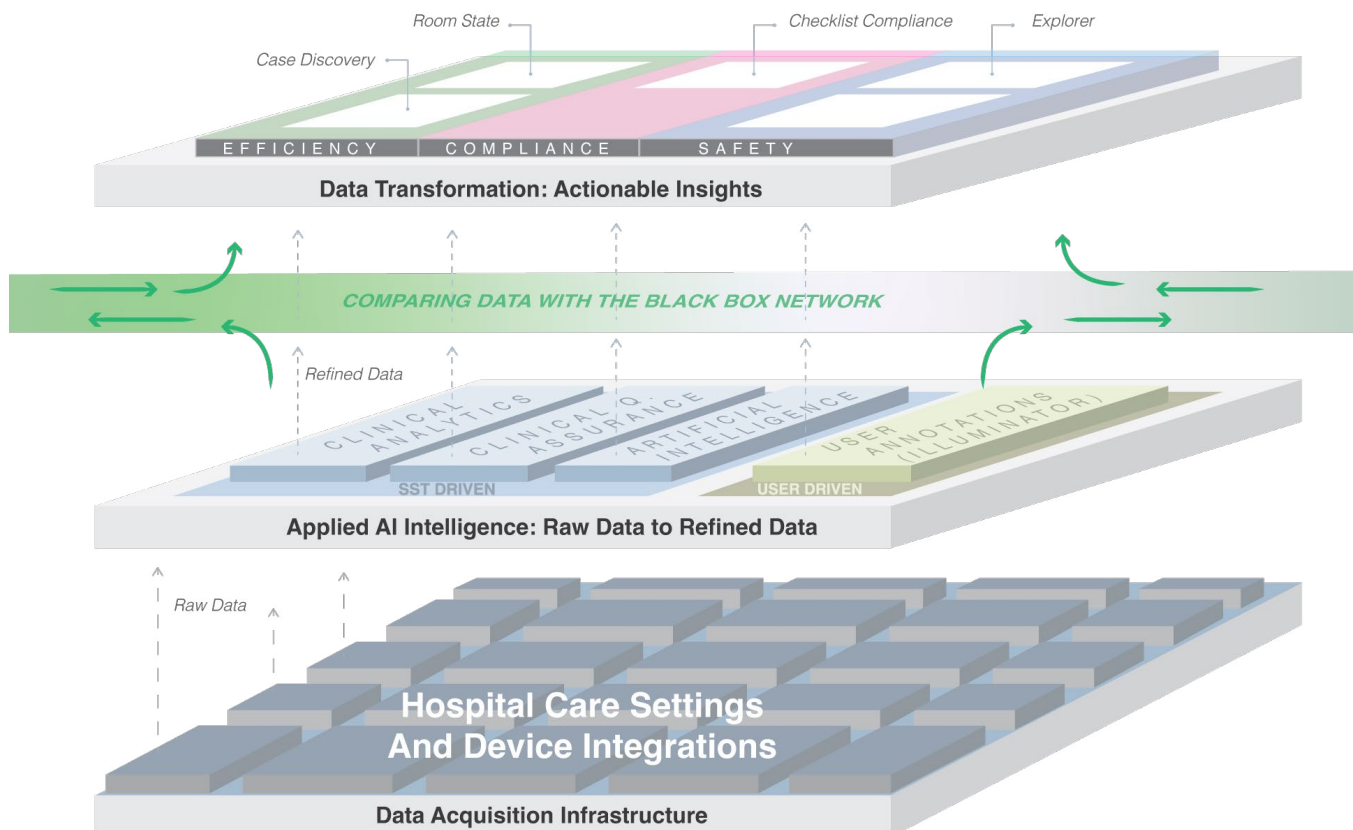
Room State

Checklist Compliance

Explorer

Case Discovery

EFFICIENCY

COMPLIANCE

SAFETY

Data Transformation: Actionable Insights

COMPARING DATA WITH THE BLACK BOX NETWORK

Refined Data

CLINICAL ANALYTICS

CLINICAL Q. ASSURANCE

ARTIFICIAL INTELLIGENCE

USER ANNOTATIONS (ILLUMINATOR)

SST DRIVEN

USER DRIVEN

Applied AI Intelligence: Raw Data to Refined Data

Raw Data

Hospital Care Settings And Device Integrations

Data Acquisition Infrastructure